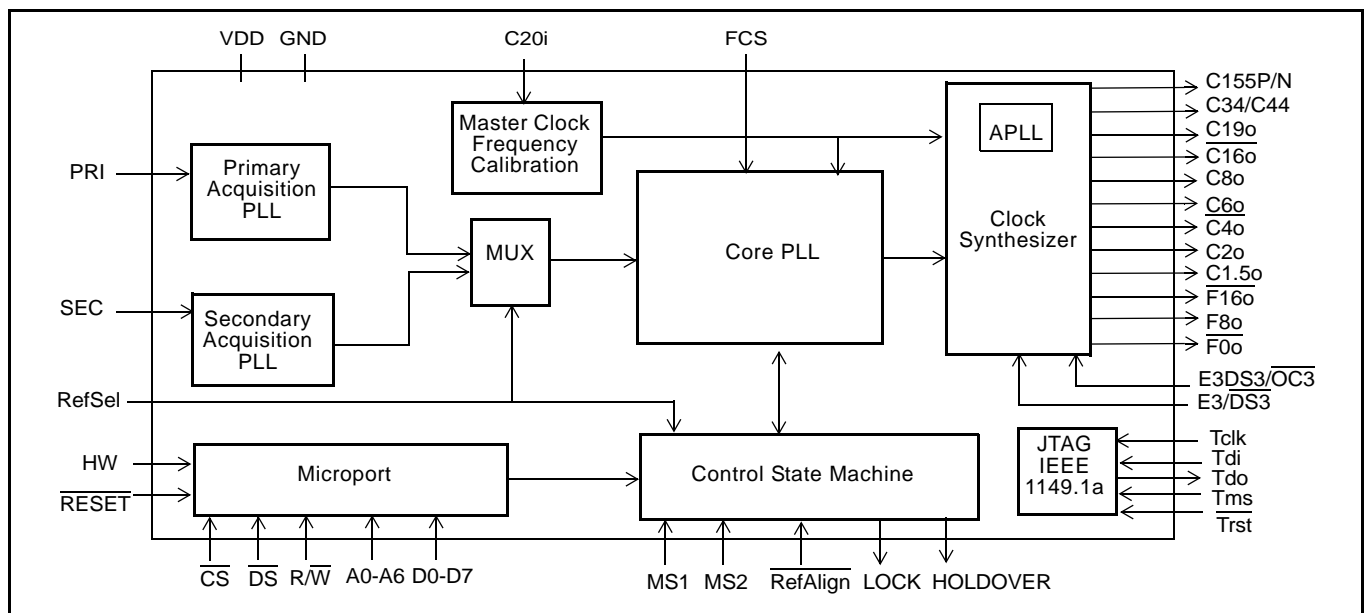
VDD GND C20i FCS

Master Clock Frequency Calibration

APLL

Clock Synthesizer

C155P/N
C34/C44
C19o
$\overline{C16o}$
C8o
$\overline{C6o}$
$\overline{C4o}$
C2o
C1.5o
$\overline{F16o}$
F8o
$\overline{F0o}$
E3DS3/$\overline{OC3}$
E3/$\overline{DS3}$

PRI

Primary Acquisition PLL

MUX

Core PLL

SEC

Secondary Acquisition PLL

RefSel

HW

$\overline{RESET}$

Microport

Control State Machine

JTAG IEEE 1149.1a

Tclk
Tdi
Tdo
Tms
$\overline{Trst}$

$\overline{CS}$ $\overline{DS}$ R/$\overline{W}$ A0-A6 D0-D7

MS1 MS2 $\overline{RefAlign}$ LOCK HOLDOVER